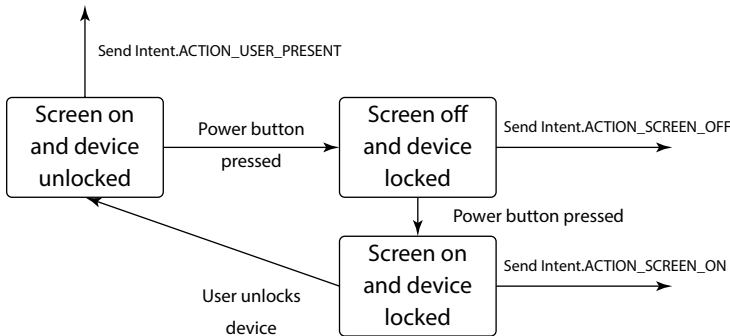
Send Intent.ACTION_USER_PRESENT

Screen on and device unlocked

Power button pressed

Screen off and device locked

Send Intent.ACTION_SCREEN_OFF

Power button pressed

Screen on and device locked

Send Intent.ACTION_SCREEN_ON

User unlocks device